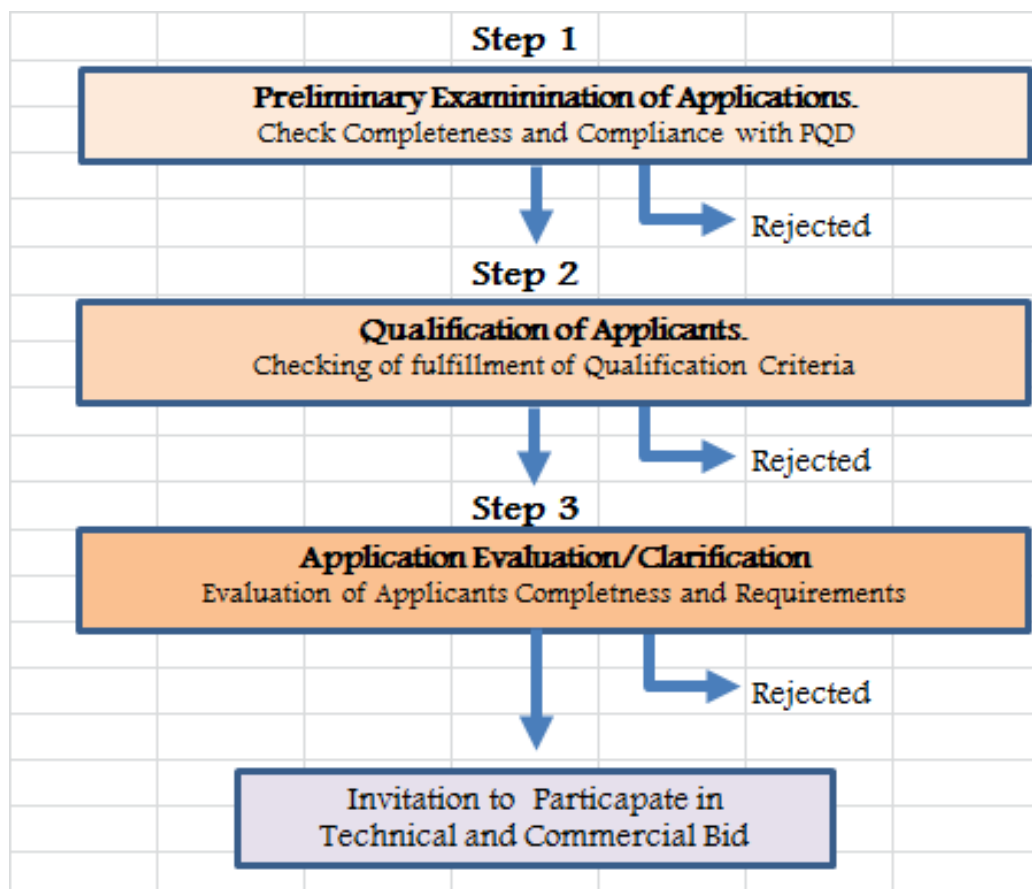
Step 1

Preliminary Examinination of Applications.
Check Completeness and Compliance with PQD

Rejected

Step 2

Qualification of Applicants.
Checking of fulfillment of Qualification Criteria

Rejected

Step 3

Application Evaluation/Clarification
Evaluation of Applicants Completness and Requirements

Rejected

Invitation to Particapate in Technical and Commercial Bid